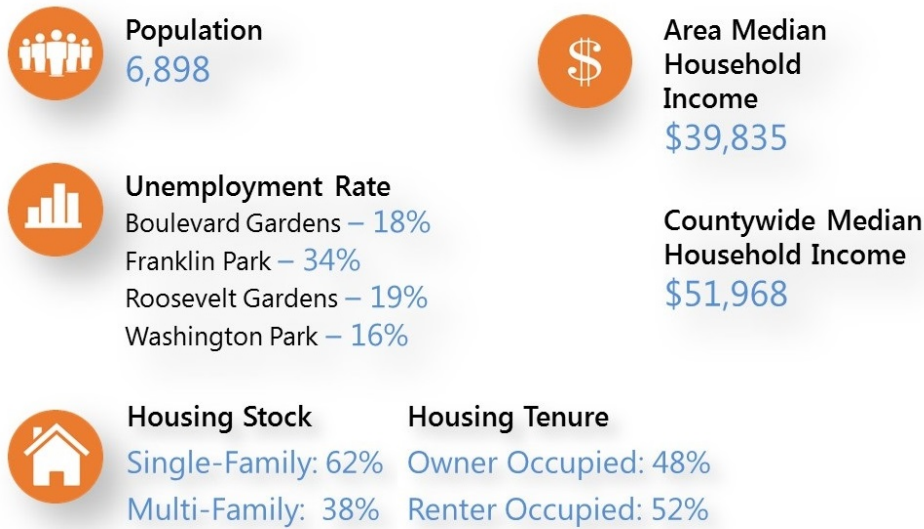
Population
6,898

Area Median Household Income
$39,835

Unemployment Rate
Boulevard Gardens – 18%
Franklin Park – 34%
Roosevelt Gardens – 19%
Washington Park – 16%

Countywide Median Household Income
$51,968

Housing Stock
Single-Family: 62%
Multi-Family: 38%

Housing Tenure
Owner Occupied: 48%
Renter Occupied: 52%